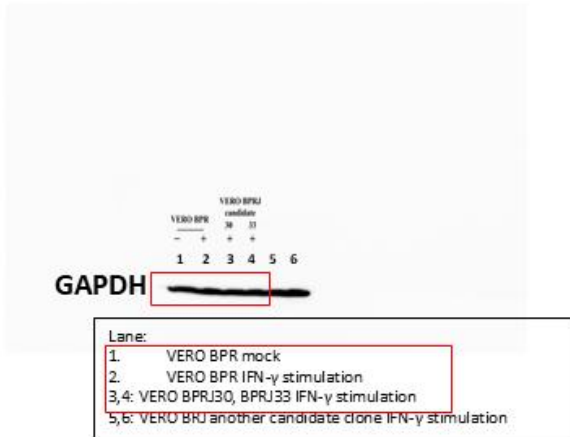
VERO BPRJ candidate

VERO BPR

30 33

− + + +

1 2 3 4 5 6

GAPDH

Lane:
1. VERO BPR mock
2. VERO BPR IFN-γ stimulation
3,4: VERO BPRJ30, BPRJ33 IFN-γ stimulation
5,6: VERO BRJ another candidate clone IFN-γ stimulation